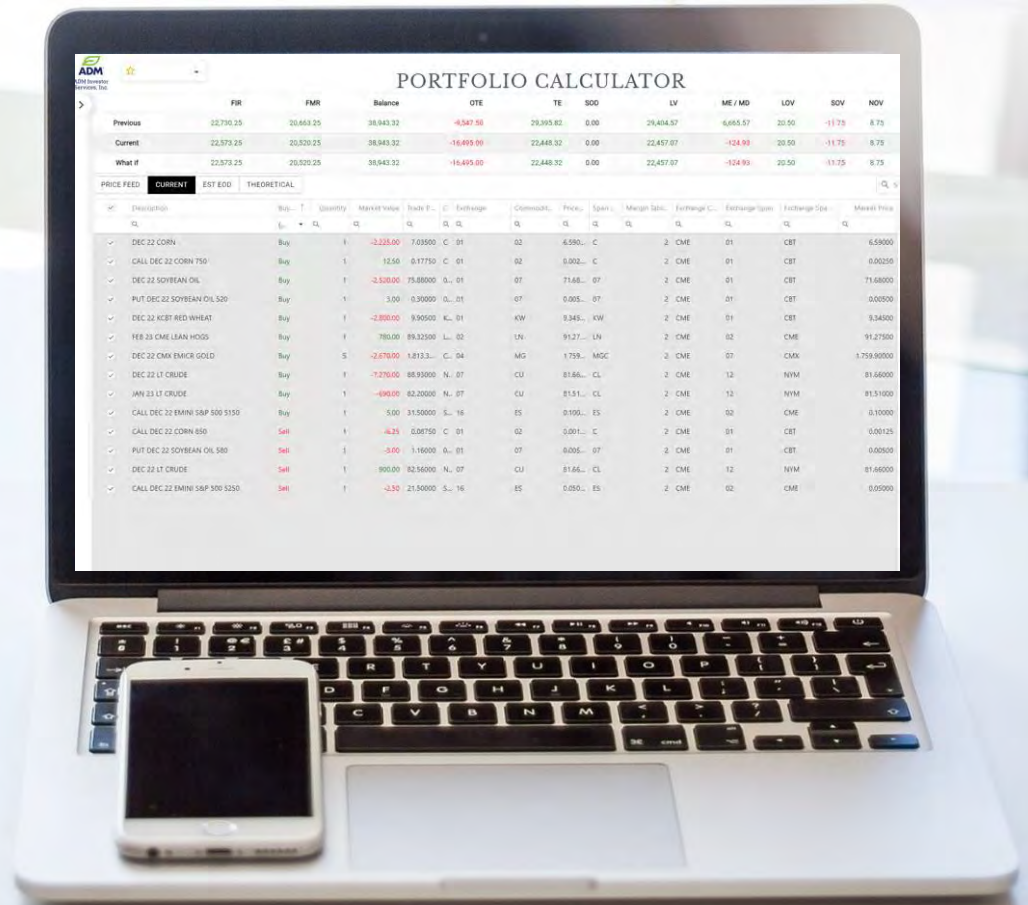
ADM
ADM Investor Services, Inc.

PORTFOLIO CALCULATOR

| | FIR | FMR | Balance | OTE | TE | SOD | LV | ME / MD | LOV | SOV | NOV |
|---|---|---|---|---|---|---|---|---|---|---|---|
| Previous | 22,730.25 | 20,663.25 | 38,943.32 | -8,547.50 | 29,395.82 | 0.00 | 29,404.57 | 6,665.57 | 20.50 | -11.75 | 8.75 |
| Current | 22,573.25 | 20,520.25 | 38,943.32 | -16,495.00 | 22,448.32 | 0.00 | 22,457.07 | -124.93 | 20.50 | -11.75 | 8.75 |
| What if | 22,573.25 | 20,520.25 | 38,943.32 | -16,495.00 | 22,448.32 | 0.00 | 22,457.07 | -124.93 | 20.50 | -11.75 | 8.75 |

PRICE FEED CURRENT EST EOD THEORETICAL

| Description | Buy... | Quantity | Market Value | Trade P... | C... | Exchange | Commodit... | Price... | Span... | Margin Tabl... | Exchange C... | Exchange Span | Exchange Spa... | Market Price |
|---|---|---|---|---|---|---|---|---|---|---|---|---|---|---|
| DEC 22 CORN | Buy | 1 | -2,225.00 | 7.03500 | C | 01 | 02 | 6.590... | C | 2 | CME | 01 | CBT | 6.59000 |
| CALL DEC 22 CORN 750 | Buy | 1 | 12.50 | 0.17750 | C | 01 | 02 | 0.002... | C | 2 | CME | 01 | CBT | 0.00250 |
| DEC 22 SOYBEAN OIL | Buy | 1 | -2,520.00 | 75.88000 | 0... | 01 | 07 | 71.68... | 07 | 2 | CME | 01 | CBT | 71.68000 |
| PUT DEC 22 SOYBEAN OIL 520 | Buy | 1 | 3.00 | 0.30000 | 0... | 01 | 07 | 0.005... | 07 | 2 | CME | 01 | CBT | 0.00500 |
| DEC 22 KCBT RED WHEAT | Buy | 1 | -2,800.00 | 9.90500 | K... | 01 | KW | 9.345... | KW | 2 | CME | 01 | CBT | 9.34500 |
| FEB 23 CME LEAN HOGS | Buy | 1 | 780.00 | 89.32500 | L... | 02 | LN | 91.27... | LN | 2 | CME | 02 | CME | 91.27500 |
| DEC 22 CMX EMICR GOLD | Buy | 5 | -2,670.00 | 1,813.3... | C... | 04 | MG | 1,759... | MGC | 2 | CME | 07 | CMX | 1,759.90000 |
| DEC 22 LT CRUDE | Buy | 1 | -7,270.00 | 88.93000 | N... | 07 | CU | 81.66... | CL | 2 | CME | 12 | NYM | 81.66000 |
| JAN 23 LT CRUDE | Buy | 1 | -690.00 | 82.20000 | N... | 07 | CU | 81.51... | CL | 2 | CME | 12 | NYM | 81.51000 |
| CALL DEC 22 EMINI S&P 500 5150 | Buy | 1 | 5.00 | 31.50000 | S... | 16 | ES | 0.100... | ES | 2 | CME | 02 | CME | 0.10000 |
| CALL DEC 22 CORN 850 | Sell | 1 | -6.25 | 0.08750 | C | 01 | 02 | 0.001... | C | 2 | CME | 01 | CBT | 0.00125 |
| PUT DEC 22 SOYBEAN OIL 580 | Sell | 1 | -5.00 | 1.16000 | 0... | 01 | 07 | 0.005... | 07 | 2 | CME | 01 | CBT | 0.00500 |
| DEC 22 LT CRUDE | Sell | 1 | 900.00 | 82.56000 | N... | 07 | CU | 81.66... | CL | 2 | CME | 12 | NYM | 81.66000 |
| CALL DEC 22 EMINI S&P 500 5250 | Sell | 1 | -2.50 | 21.50000 | S... | 16 | ES | 0.050... | ES | 2 | CME | 02 | CME | 0.05000 |